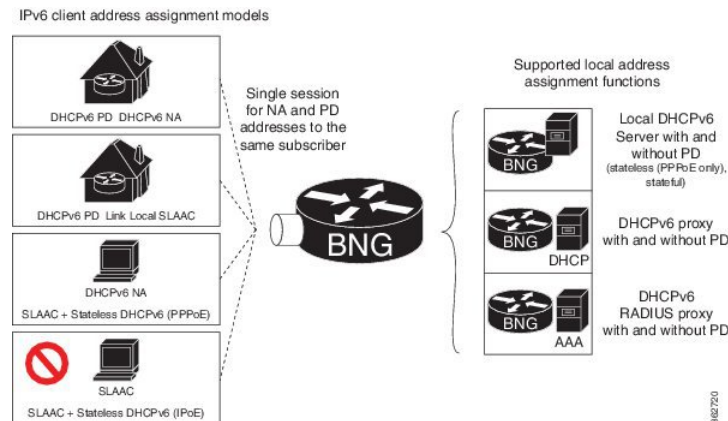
IPv6 client address assignment models

DHCPv6 PD DHCPv6 NA

DHCPv6 PD Link Local SLAAC

DHCPv6 NA

SLAAC + Stateless DHCPv6 (PPPoE)

SLAAC

SLAAC + Stateless DHCPv6 (IPoE)

Single session for NA and PD addresses to the same subscriber

BNG

Supported local address assignment functions

BNG

Local DHCPv6 Server with and without PD (stateless (PPPoE only), stateful)

BNG

DHCP

DHCPv6 proxy with and without PD

BNG

AAA

DHCPv6 RADIUS proxy with and without PD

362720